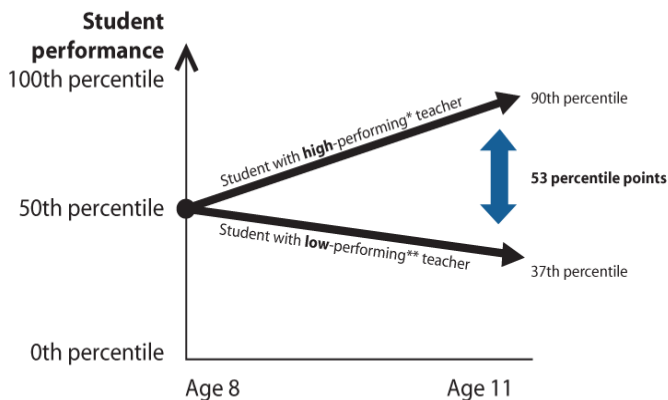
Student performance

100th percentile

50th percentile

0th percentile

Student with high-performing* teacher

90th percentile

53 percentile points

Student with low-performing** teacher

37th percentile

Age 8

Age 11